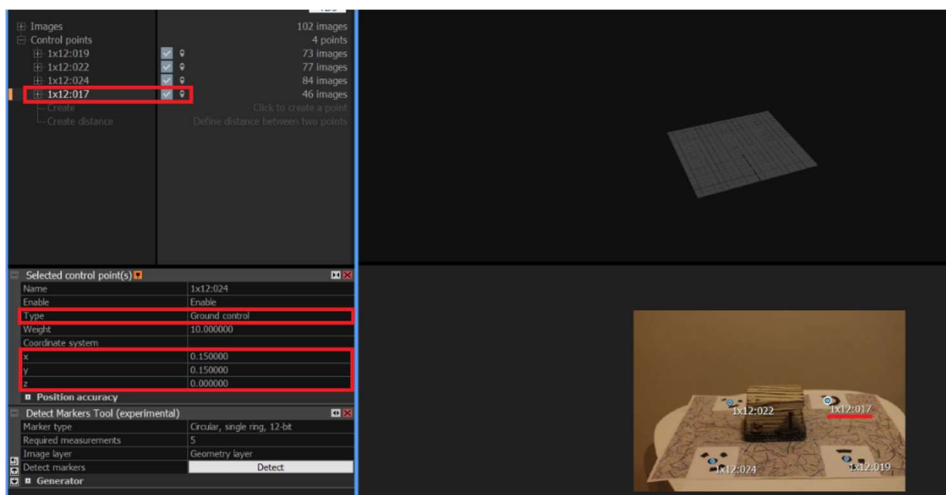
| | |
|---|---|
| Images | 102 images |
| Control points | 4 points |
| 1x12:019 | 73 images |
| 1x12:022 | 77 images |
| 1x12:024 | 84 images |
| 1x12:017 | 46 images |
| Create | Click to create a point |
| Create distance | Define distance between two points |

Selected control point(s)

| | |
|---|---|
| Name | 1x12:024 |
| Enable | Enable |
| Type | Ground control |
| Weight | 10.000000 |
| Coordinate system | |
| x | 0.150000 |
| y | 0.150000 |
| z | 0.000000 |

Position accuracy

Detect Markers Tool (experimental)

| | |
|---|---|
| Marker type | Circular, single ring, 12-bit |
| Required measurements | 5 |
| Image layer | Geometry layer |
| Detect markers | Detect |

Generator

1x12:022
1x12:017
1x12:024
1x12:019